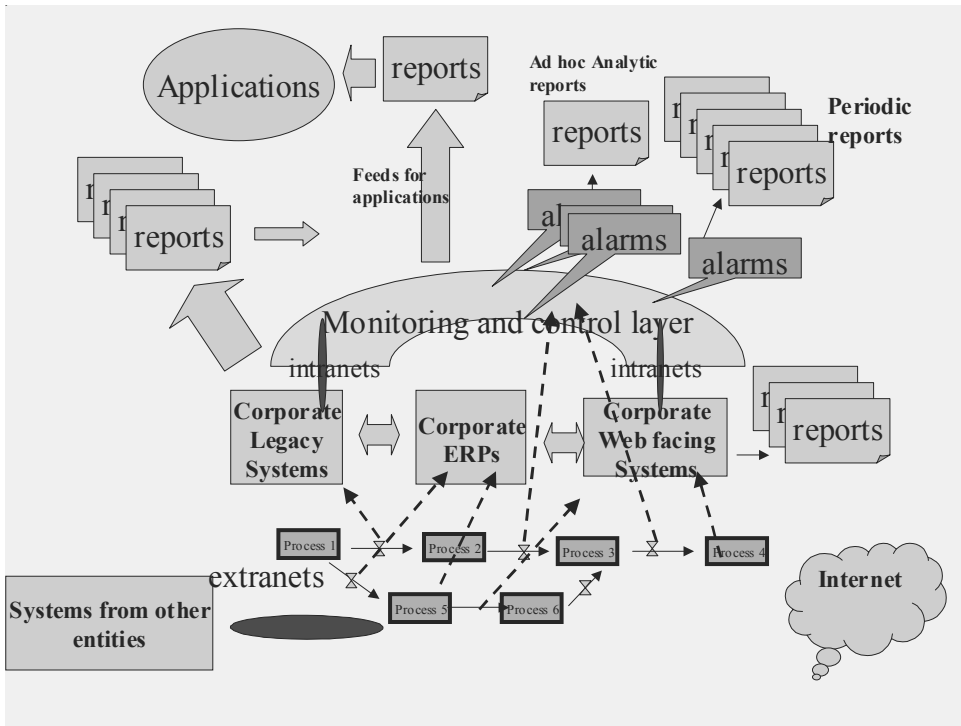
Applications

reports

Ad hoc Analytic reports

reports

Periodic reports

r
r
r
reports

Feeds for applications

r
r
r
reports

al
alarms

alarms

Monitoring and control layer

intranets

intranets

Corporate Legacy Systems

Corporate ERPs

Corporate Web facing Systems

r
r
reports

Process 1

Process 2

Process 3

Process 4

extranets

Process 5

Process 6

Internet

Systems from other entities